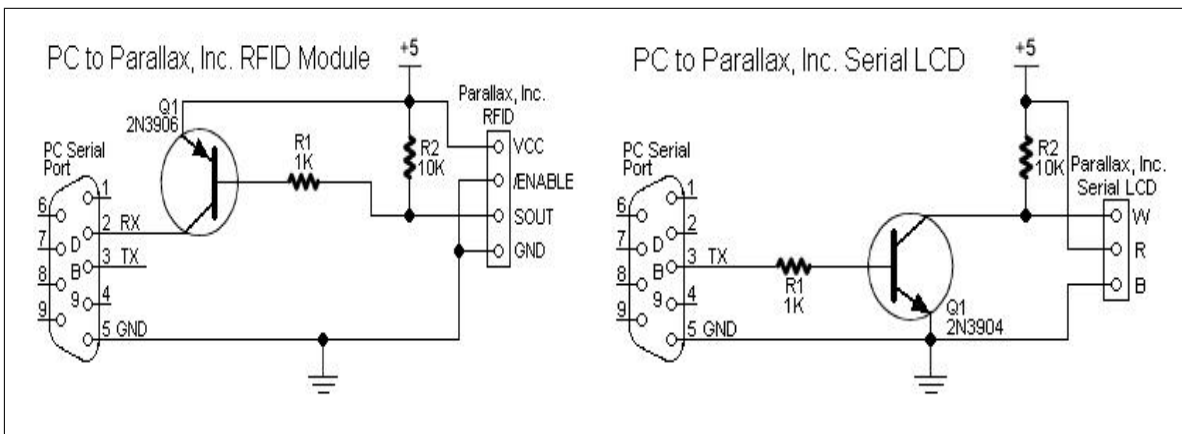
PC to Parallax, Inc. RFID Module

+5

Q1
2N3906

PC Serial
Port

R1
1K

R2
10K

Parallax, Inc.
RFID

VCC
/ENABLE
SOUT
GND

1
6
2 RX
7
D
3 TX
B
8
9
4
9
5 GND

PC to Parallax, Inc. Serial LCD

+5

PC Serial
Port

R2
10K

Parallax, Inc.
Serial LCD

W
R
B

1
6
2
7
D
3 TX
B
8
9
4
9
5 GND

R1
1K

Q1
2N3904